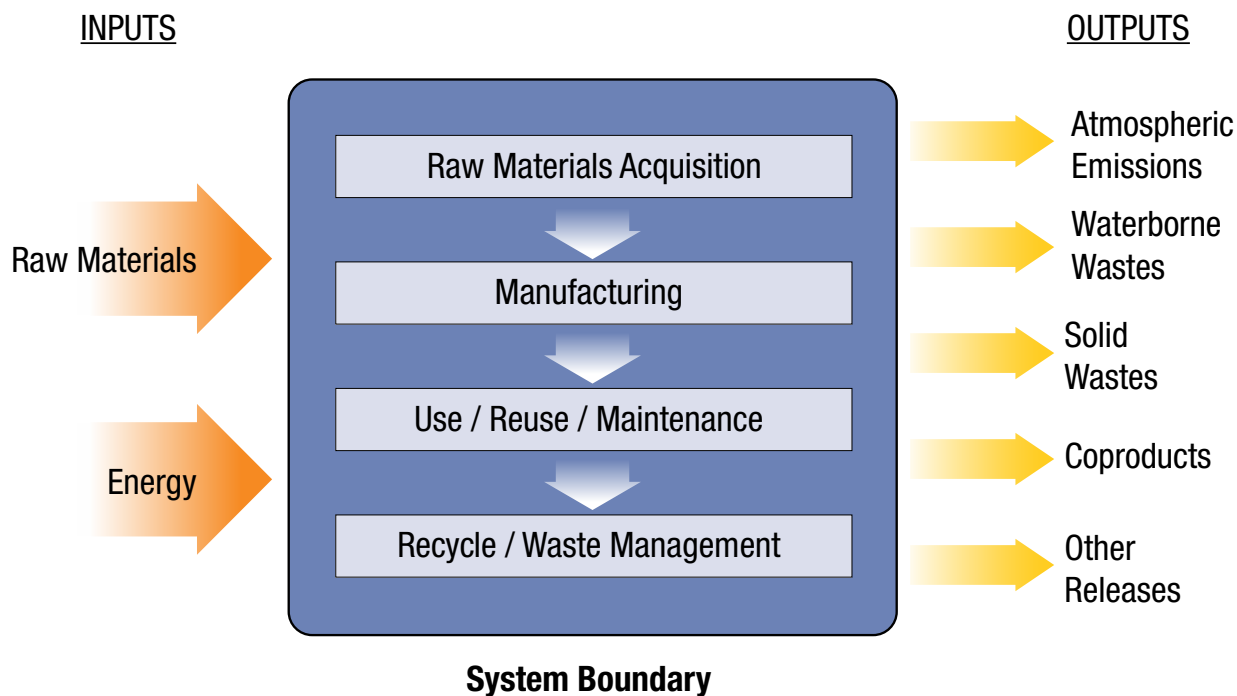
INPUTS

OUTPUTS

Raw Materials

Energy

Raw Materials Acquisition

Manufacturing

Use / Reuse / Maintenance

Recycle / Waste Management

Atmospheric Emissions

Waterborne Wastes

Solid Wastes

Coproducts

Other Releases

System Boundary